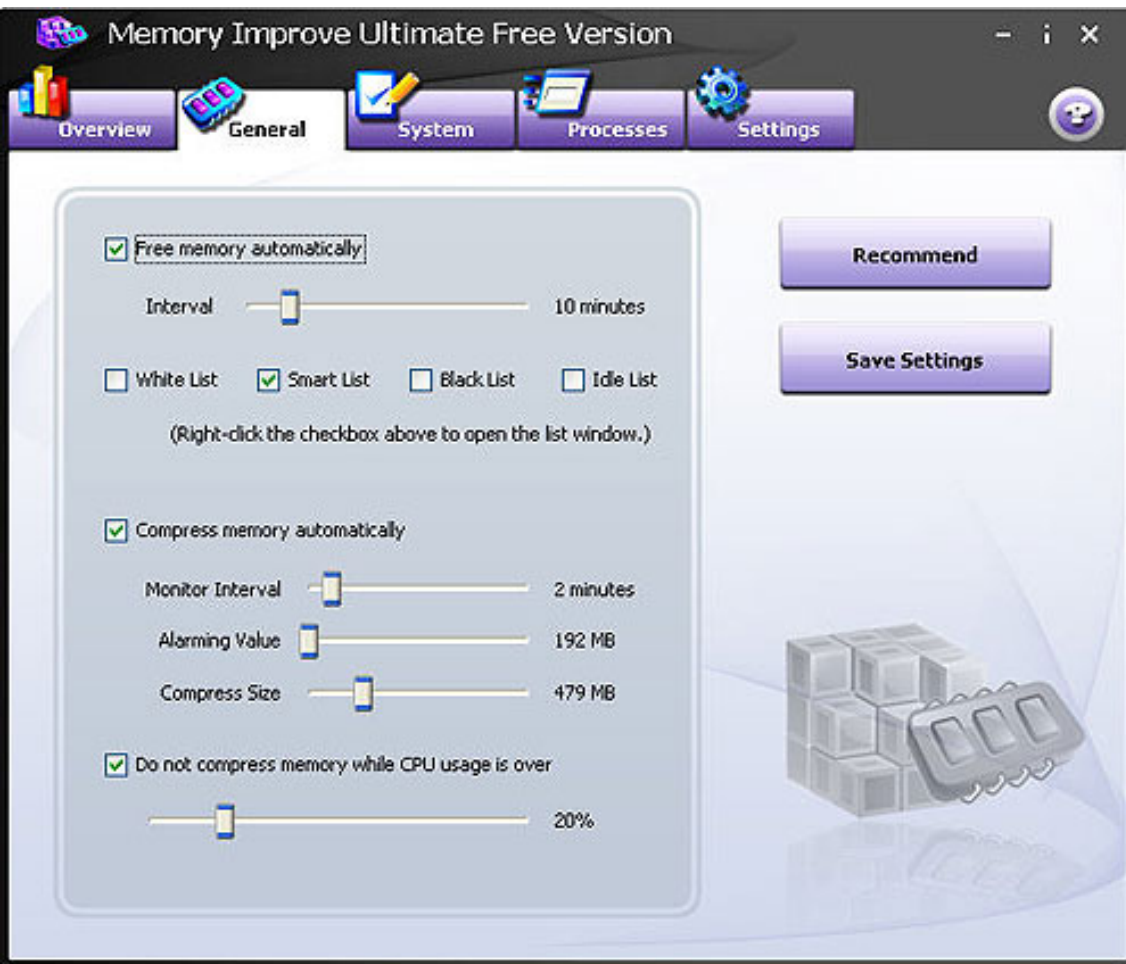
Memory Improve Ultimate Free Version

- i ×

Overview General System Processes Settings

Free memory automatically

Interval 10 minutes

White List Smart List Black List Idle List

(Right-click the checkbox above to open the list window.)

Compress memory automatically

Monitor Interval 2 minutes

Alarming Value 192 MB

Compress Size 479 MB

Do not compress memory while CPU usage is over

20%

Recommend

Save Settings